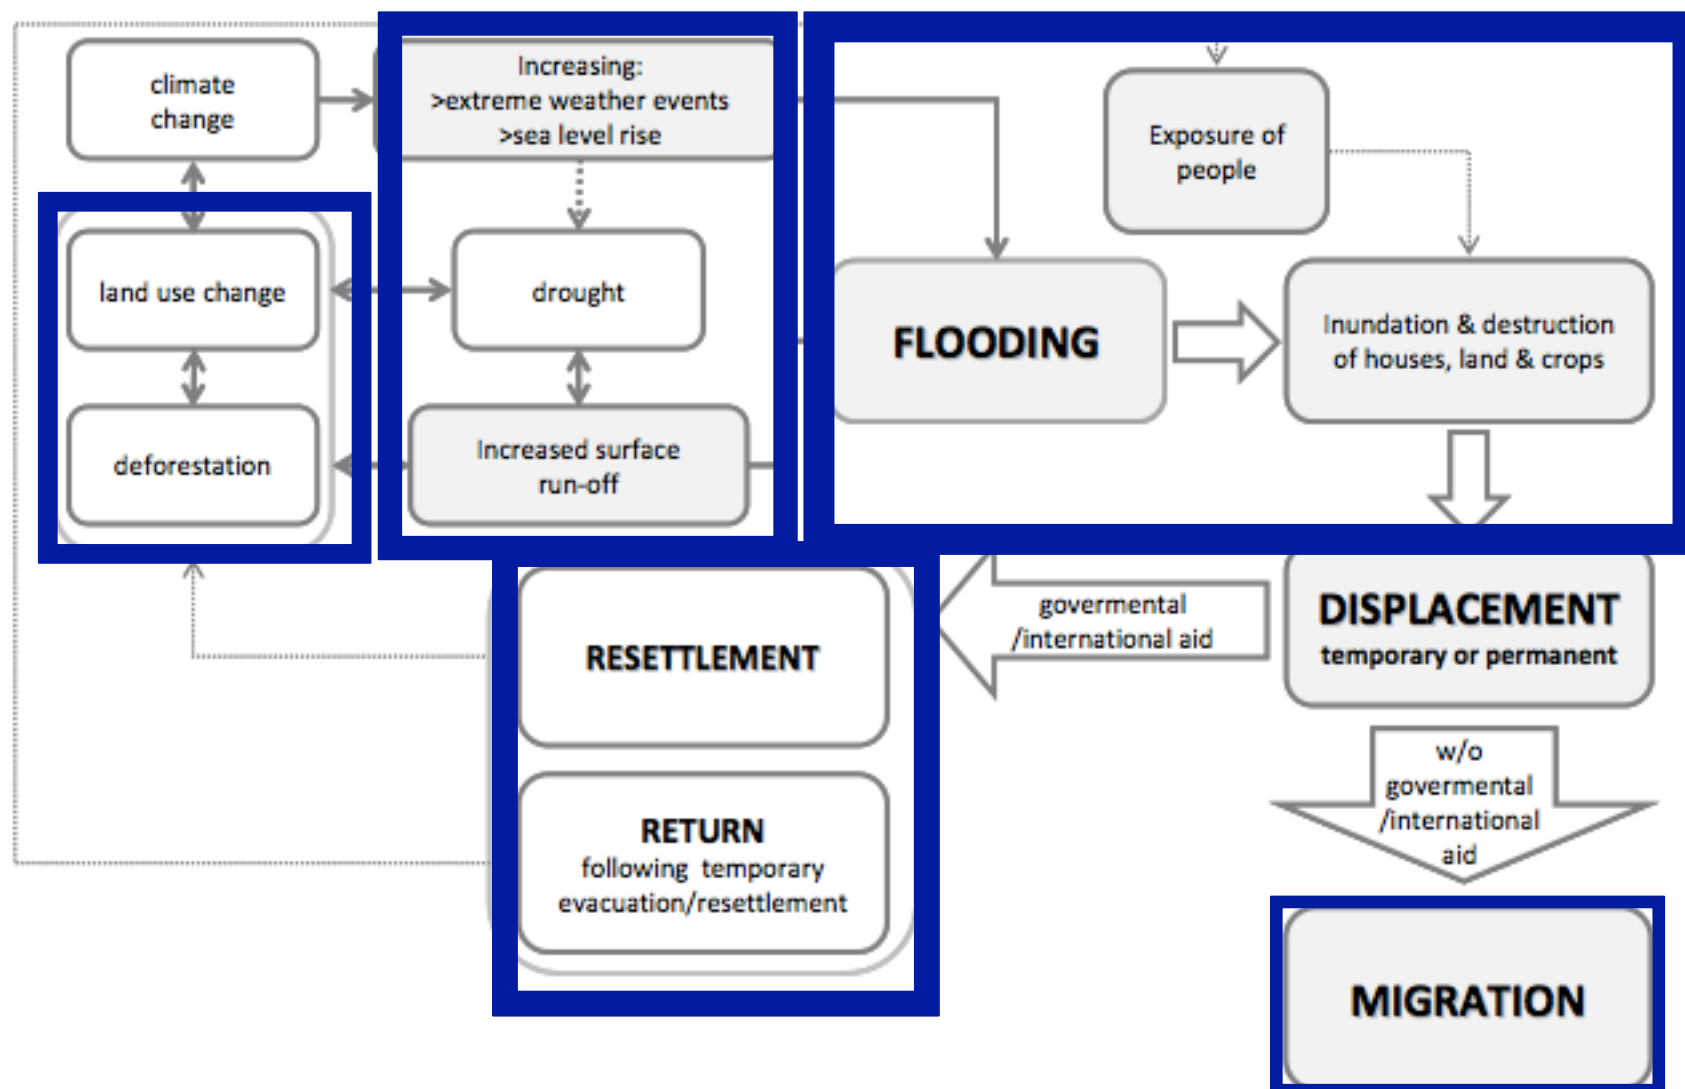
climate change

Increasing:
>extreme weather events
>sea level rise

Exposure of people

land use change

drought

FLOODING

Inundation & destruction of houses, land & crops

deforestation

Increased surface run-off

RESETTLEMENT

govermental /international aid

DISPLACEMENT
temporary or permanent

w/o govermental /international aid

RETURN
following temporary evacuation/resettlement

MIGRATION